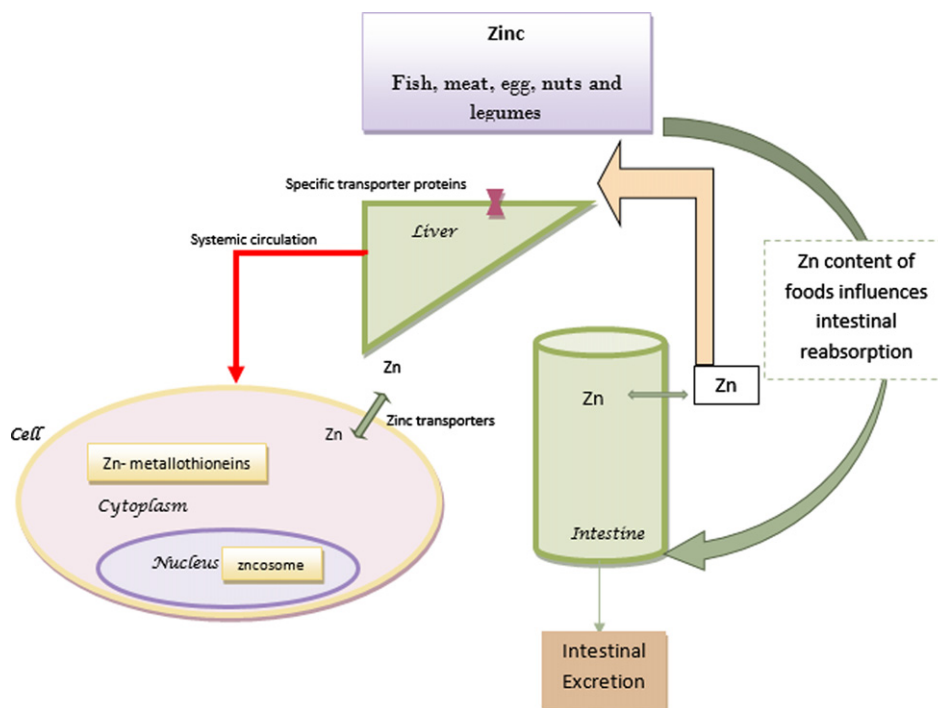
Zinc

Fish, meat, egg, nuts and legumes

Specific transporter proteins

Liver

Systemic circulation

Zn content of foods influences intestinal reabsorption

Zn

Zn

Zn

Zn

Zinc transporters

Cell

Zn- metallothioneins

Cytoplasm

Nucleus

zncosome

Intestine

Intestinal Excretion